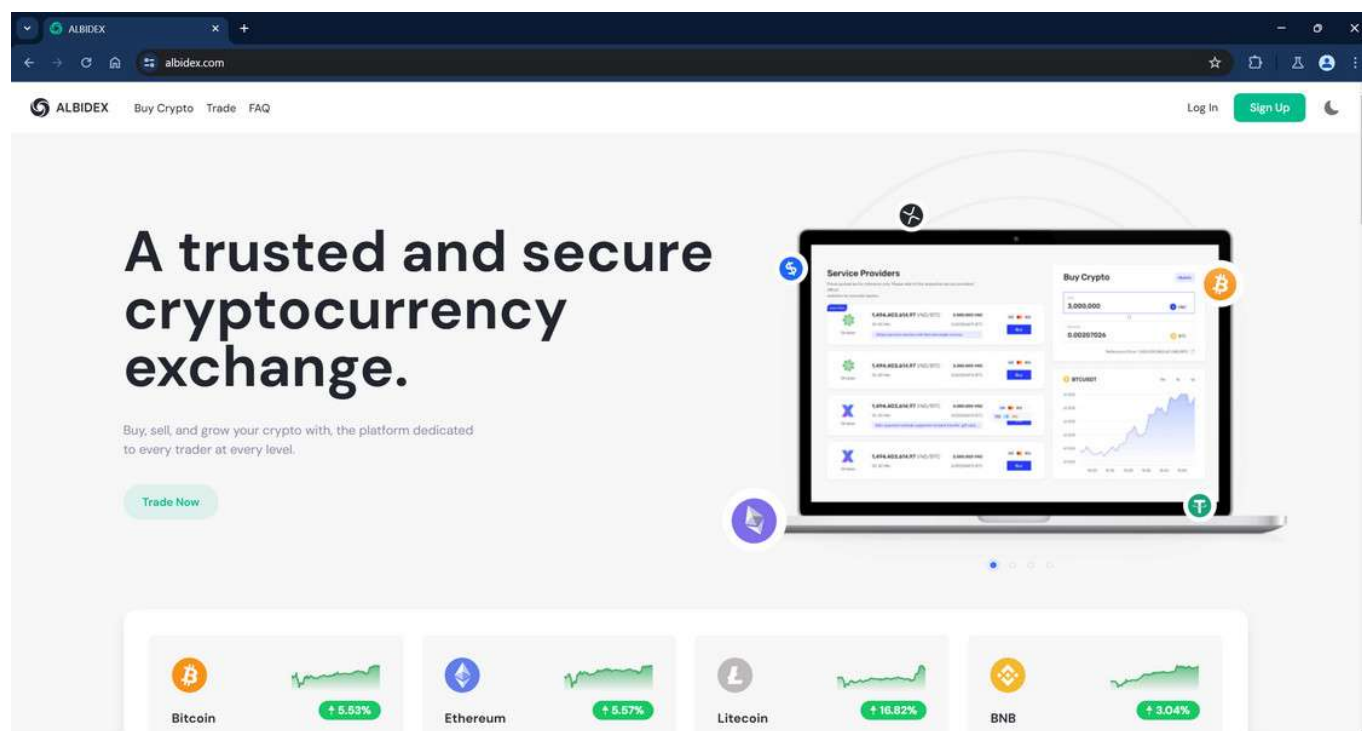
ALBIDEX

albidex.com

ALBIDEX Buy Crypto Trade FAQ

Log In Sign Up

A trusted and secure cryptocurrency exchange.

Buy, sell, and grow your crypto with, the platform dedicated to every trader at every level.

Trade Now

Service Providers

Buy Crypto

3,000,000

0.00207026

BTCUSDT

Bitcoin ↑5.53%

Ethereum ↑5.57%

Litecoin ↑16.82%

BNB ↑3.04%